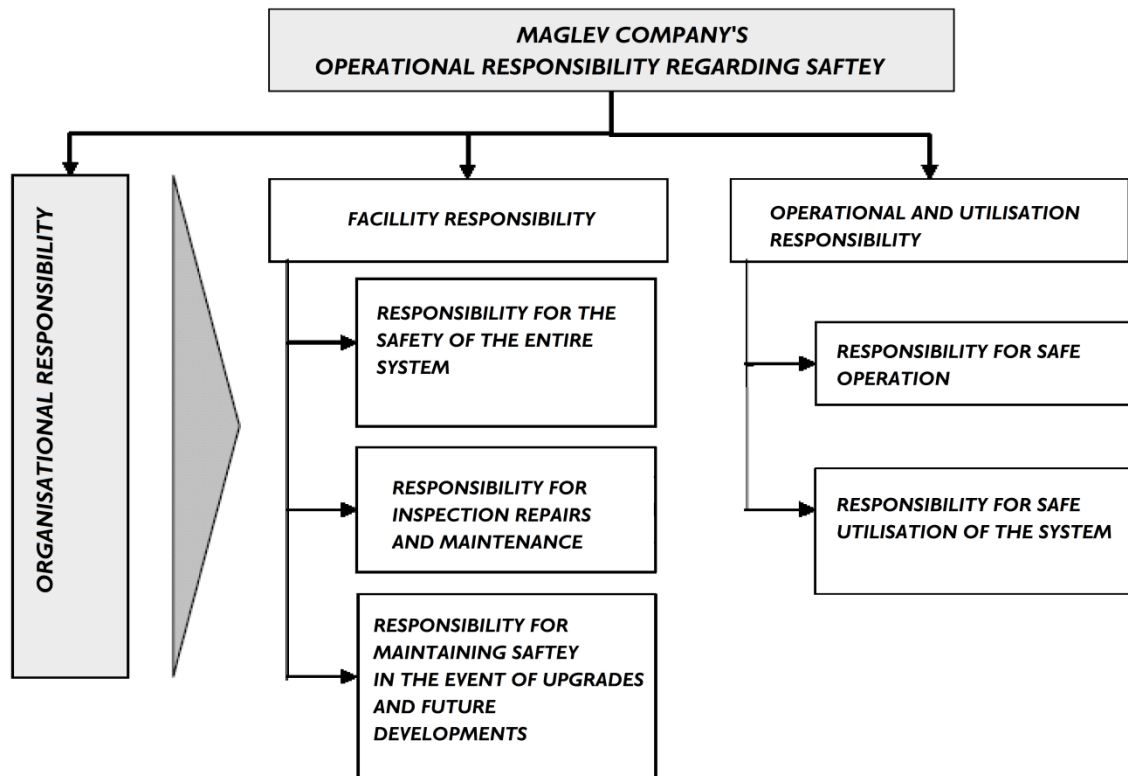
MAGLEV COMPANY'S
OPERATIONAL RESPONSIBILITY REGARDING SAFTEY

ORGANISATIONAL RESPONSIBILITY

FACILLITY RESPONSIBILITY

RESPONSIBILITY FOR THE SAFETY OF THE ENTIRE SYSTEM

RESPONSIBILITY FOR INSPECTION REPAIRS AND MAINTENANCE

RESPONSIBILITY FOR MAINTAINING SAFTEY IN THE EVENT OF UPGRADES AND FUTURE DEVELOPMENTS

OPERATIONAL AND UTILISATION RESPONSIBILITY

RESPONSIBILITY FOR SAFE OPERATION

RESPONSIBILITY FOR SAFE UTILISATION OF THE SYSTEM